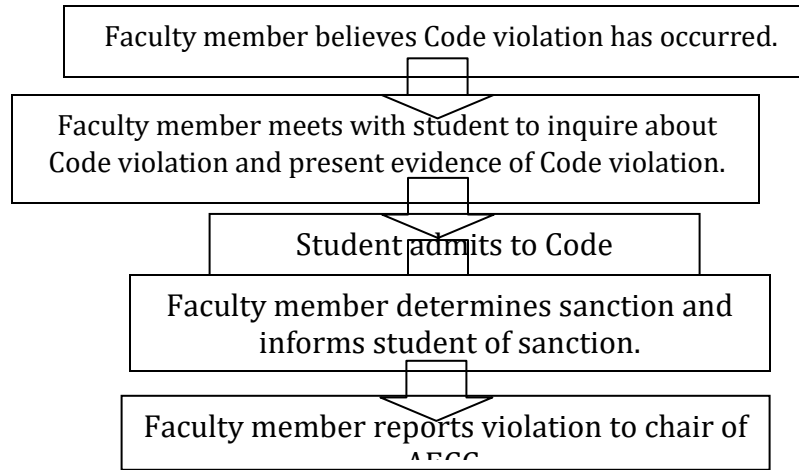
Faculty member believes Code violation has occurred.

Faculty member meets with student to inquire about Code violation and present evidence of Code violation.

Student admits to Code

Faculty member determines sanction and informs student of sanction.

Faculty member reports violation to chair of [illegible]